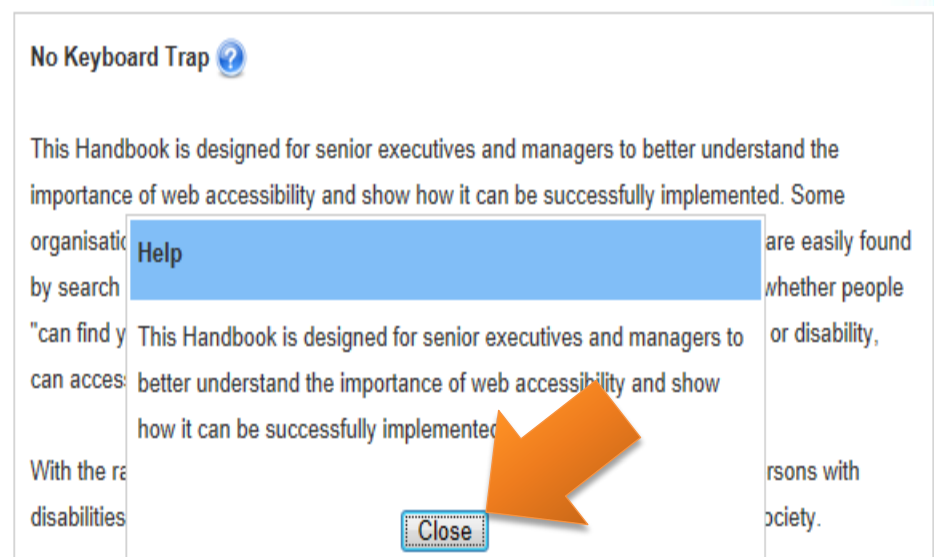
No Keyboard Trap

This Handbook is designed for senior executives and managers to better understand the importance of web accessibility and show how it can be successfully implemented. Some organisatic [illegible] are easily found by search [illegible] whether people "can find y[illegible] or disability, can acces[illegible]

With the ra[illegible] rsons with disabilities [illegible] ociety.

Help

This Handbook is designed for senior executives and managers to better understand the importance of web accessibility and show how it can be successfully implemented.

Close